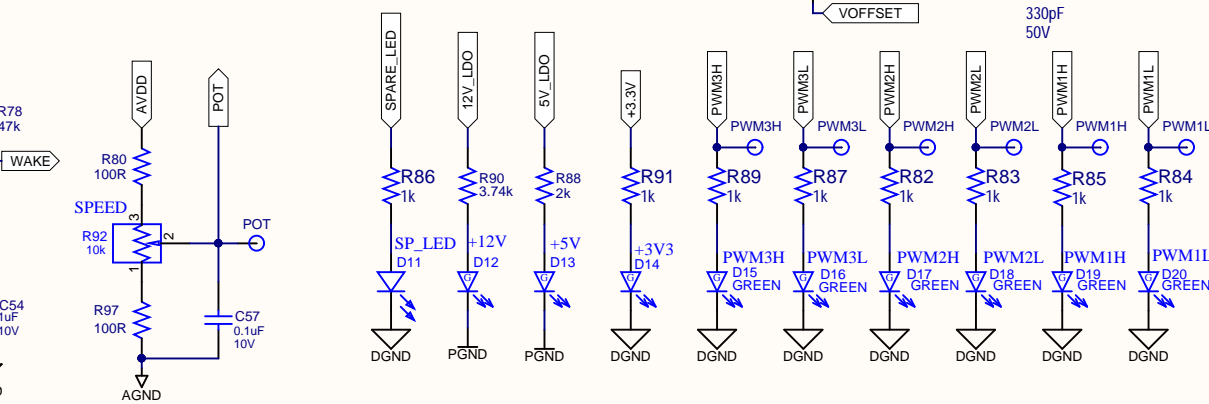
VOFFSET
330pF
50V

R78
47k
WAKE

AVDD
R80
100R
SPEED
3
R92
10k
2
1
R97
100R
AGND

POT
POT
C57
0.1uF
10V

C54
1uF
10V

SPARE_LED
R86
1k
SP_LED
D11
DGND

12V_LDO
R90
3.74k
+12V
D12
PGND

5V_LDO
R88
2k
+5V
D13
PGND

+3.3V
R91
1k
+3V3
D14
DGND

PWM3H
PWM3H
R89
1k
PWM3H
D15
GREEN
DGND

PWM3L
PWM3L
R87
1k
PWM3L
D16
GREEN
DGND

PWM2H
PWM2H
R82
1k
PWM2H
D17
GREEN
DGND

PWM2L
PWM2L
R83
1k
PWM2L
D18
GREEN
DGND

PWM1H
PWM1H
R85
1k
PWM1H
D19
GREEN
DGND

PWM1L
PWM1L
R84
1k
PWM1L
D20
GREEN
DGND